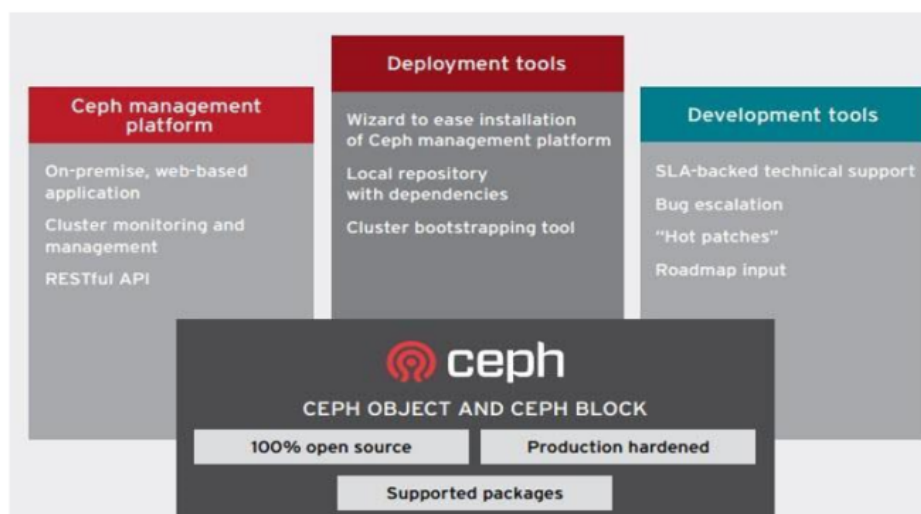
Ceph management platform

On-premise, web-based application

Cluster monitoring and management

RESTful API

Deployment tools

Wizard to ease installation of Ceph management platform

Local repository with dependencies

Cluster bootstrapping tool

Development tools

SLA-backed technical support

Bug escalation

"Hot patches"

Roadmap input

ceph

CEPH OBJECT AND CEPH BLOCK

100% open source

Production hardened

Supported packages